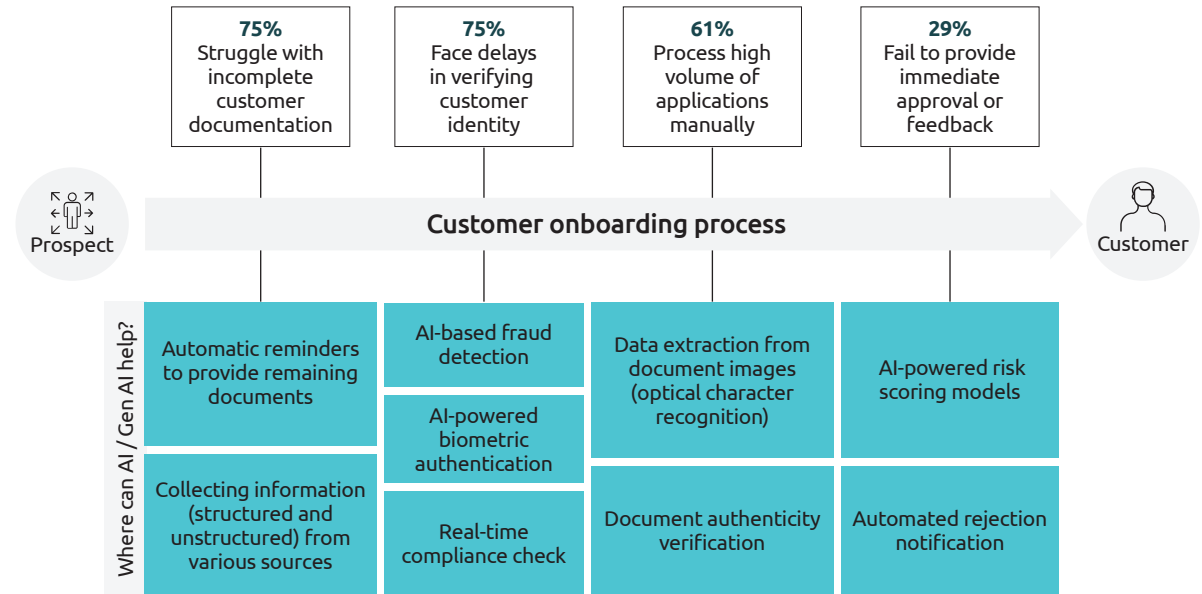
75%
Struggle with incomplete customer documentation

75%
Face delays in verifying customer identity

61%
Process high volume of applications manually

29%
Fail to provide immediate approval or feedback

Prospect

Customer onboarding process

Customer

Where can AI / Gen AI help?

Automatic reminders to provide remaining documents

Collecting information (structured and unstructured) from various sources

AI-based fraud detection

AI-powered biometric authentication

Real-time compliance check

Data extraction from document images (optical character recognition)

Document authenticity verification

AI-powered risk scoring models

Automated rejection notification